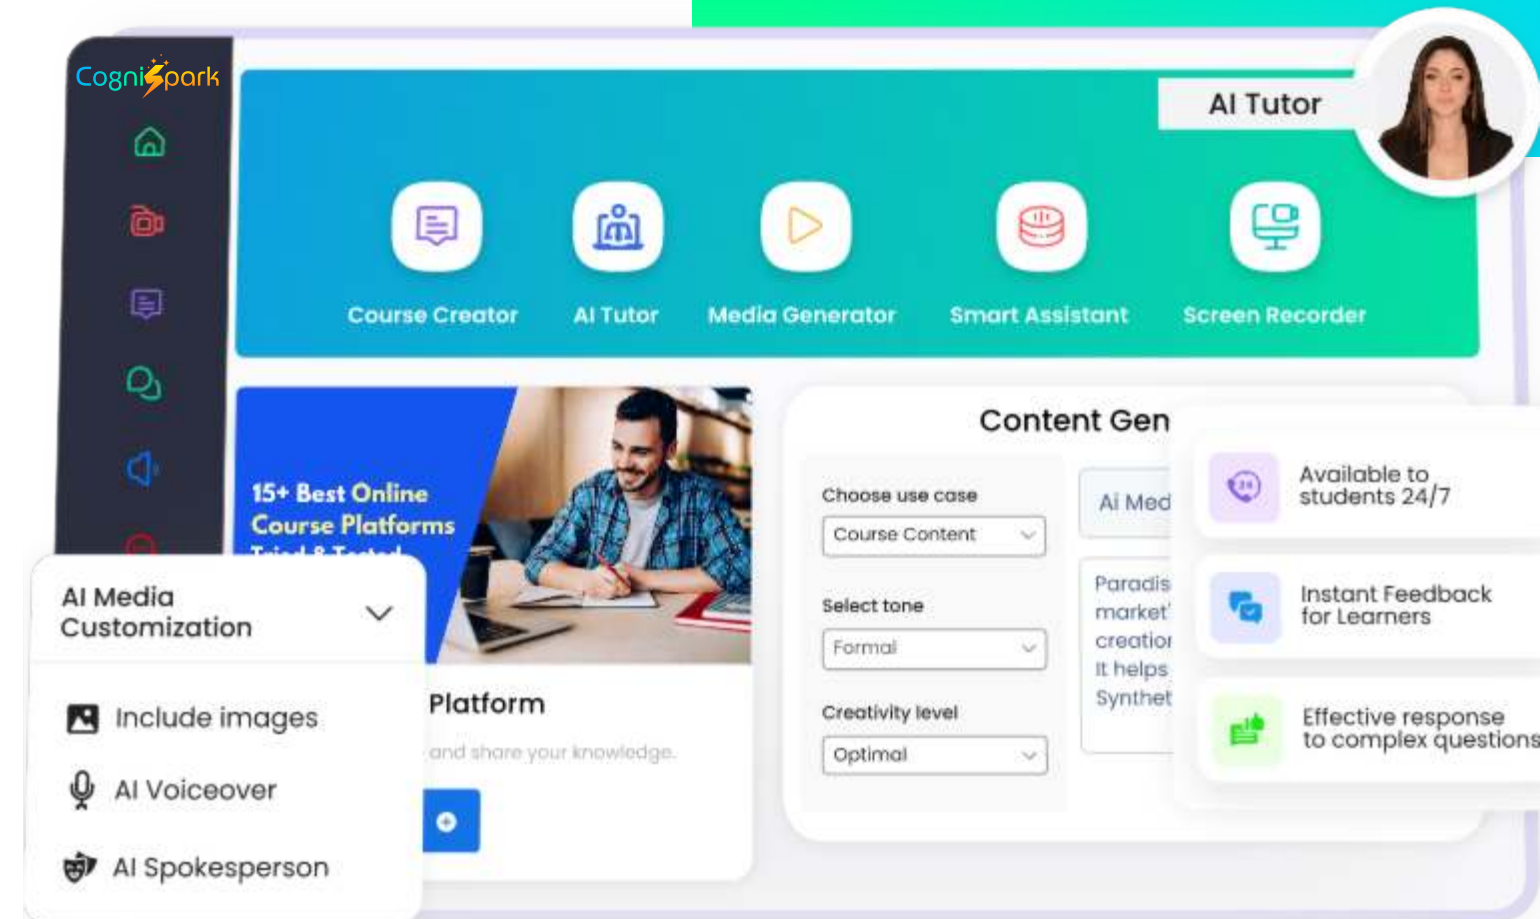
CogniSpark

AI Tutor

Course Creator
AI Tutor
Media Generator
Smart Assistant
Screen Recorder

15+ Best Online Course Platforms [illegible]

AI Media Customization

Include images
AI Voiceover
AI Spokesperson

Platform
and share your knowledge.

Content Gen

Choose use case
Course Content

Select tone
Formal

Creativity level
Optimal

Ai Med

Paradis
market'
creatio
It helps
Synthet

Available to students 24/7

Instant Feedback for Learners

Effective response to complex questions